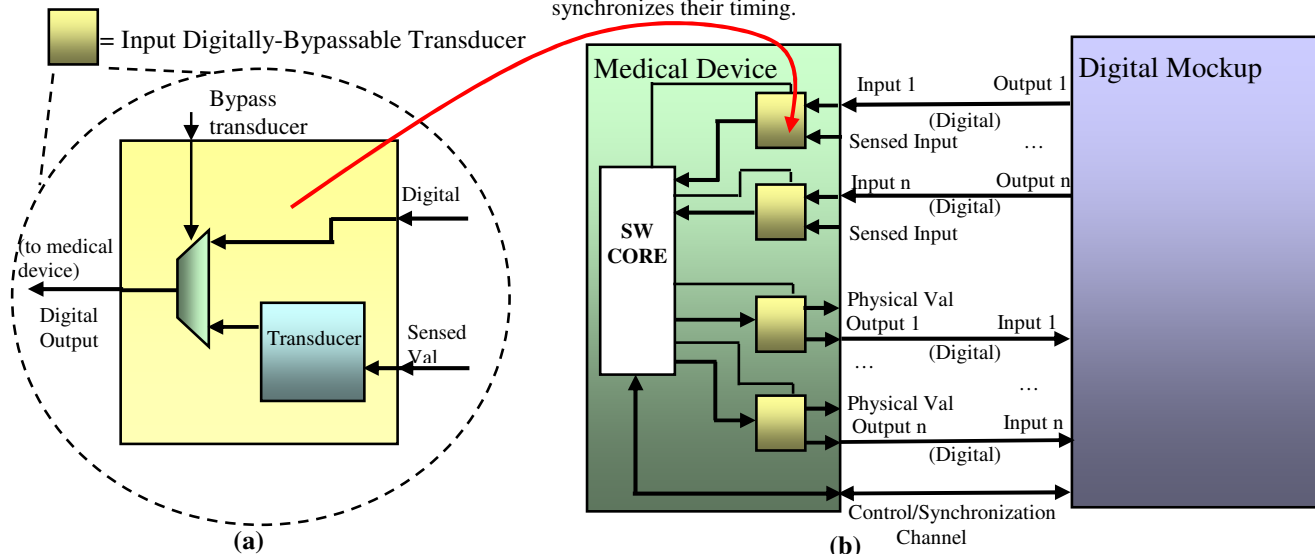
synchronizes their timing.

= Input Digitally-Bypassable Transducer

Bypass transducer

Digital

(to medical device)

Digital Output

Transducer

Sensed Val

(a)

Medical Device

SW CORE

Input 1

Output 1

(Digital)

Sensed Input

…

Input n

Output n

(Digital)

Sensed Input

Physical Val

Output 1

Input 1

(Digital)

…

…

Physical Val

Output n

Input n

(Digital)

Control/Synchronization Channel

Digital Mockup

(b)